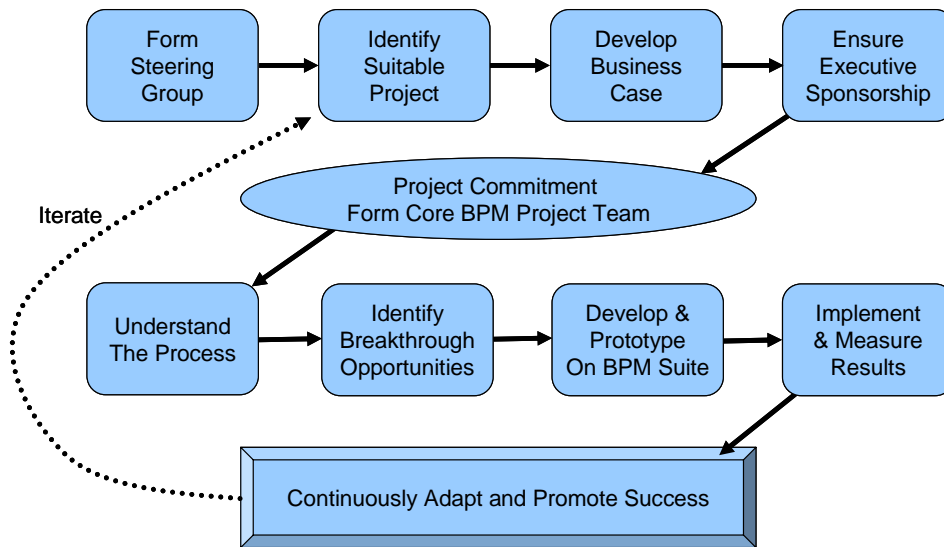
Form Steering Group

Identify Suitable Project

Develop Business Case

Ensure Executive Sponsorship

Project Commitment
Form Core BPM Project Team

Iterate

Understand The Process

Identify Breakthrough Opportunities

Develop & Prototype On BPM Suite

Implement & Measure Results

Continuously Adapt and Promote Success